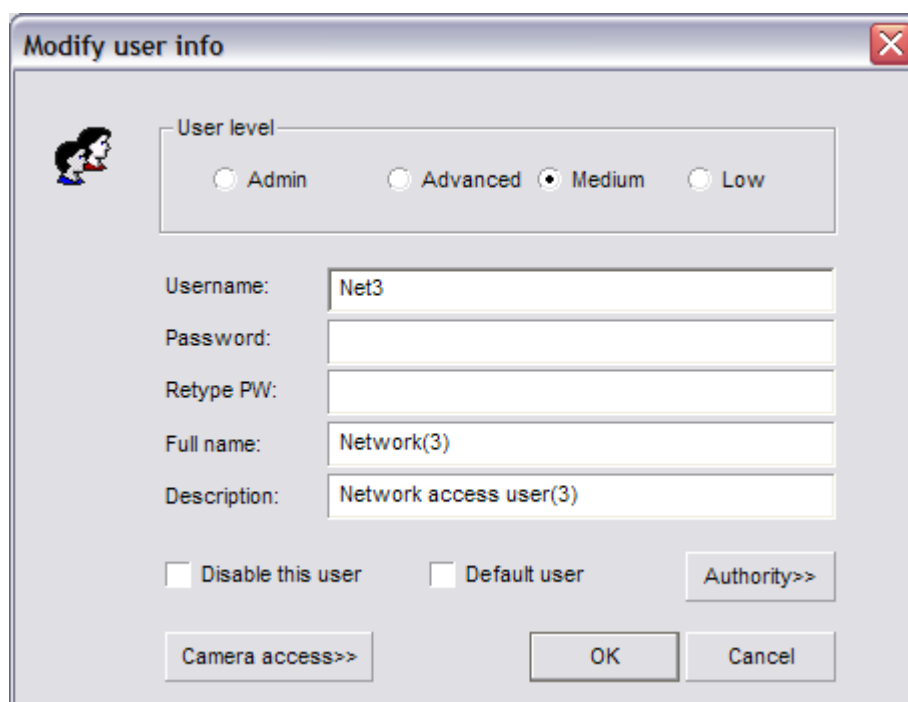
Modify user info

User level

Admin

Advanced

Medium

Low

Username: Net3

Password:

Retype PW:

Full name: Network(3)

Description: Network access user(3)

Disable this user

Default user

Authority>>

Camera access>>

OK

Cancel